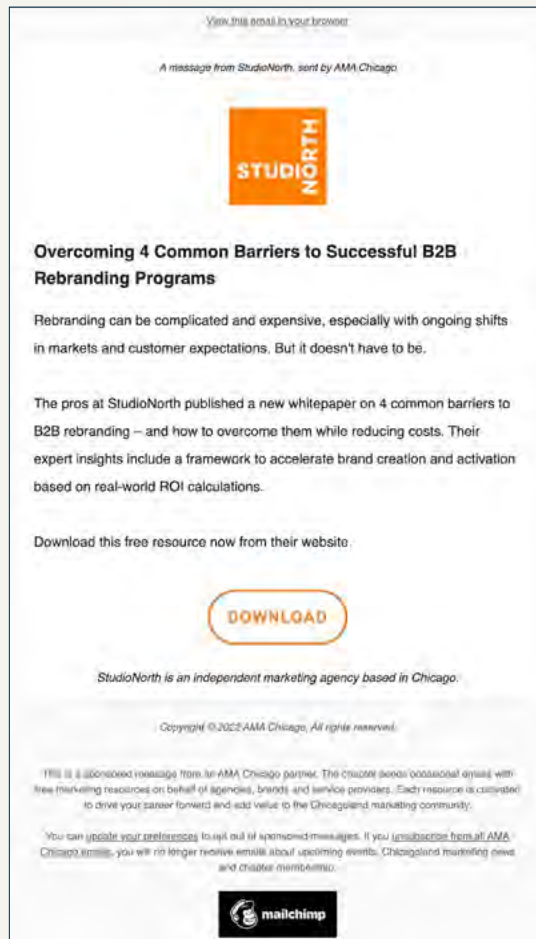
View this email in your browser

A message from StudioNorth, sent by AMA Chicago

STUDIO NORTH

Overcoming 4 Common Barriers to Successful B2B Rebranding Programs

Rebranding can be complicated and expensive, especially with ongoing shifts in markets and customer expectations. But it doesn't have to be.

The pros at StudioNorth published a new whitepaper on 4 common barriers to B2B rebranding – and how to overcome them while reducing costs. Their expert insights include a framework to accelerate brand creation and activation based on real-world ROI calculations.

Download this free resource now from their website.

DOWNLOAD

StudioNorth is an independent marketing agency based in Chicago.

Copyright © 2022 AMA Chicago, All rights reserved.

This is a sponsored message from an AMA Chicago partner. The chapter sends occasional emails with free marketing resources on behalf of agencies, brands and service providers. Each resource is curated to drive your career forward and add value to the Chicagoland marketing community.

You can update your preferences to opt out of sponsored messages. If you unsubscribe from all AMA Chicago emails, you will no longer receive emails about upcoming events, Chicagoland marketing news and chapter membership.

mailchimp